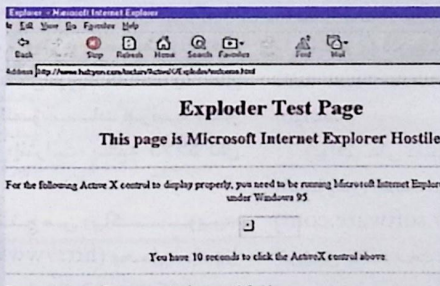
Explorer - Microsoft Internet Explorer

File Edit View Go Favorites Help

Back Stop Refresh Home Search Favorites Print Mail

Address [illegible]

Exploder Test Page

This page is Microsoft Internet Explorer Hostile

For the following Active X control to display properly, you need to be running Microsoft Internet Explorer under Windows 95

You have 10 seconds to click the ActiveX control above.